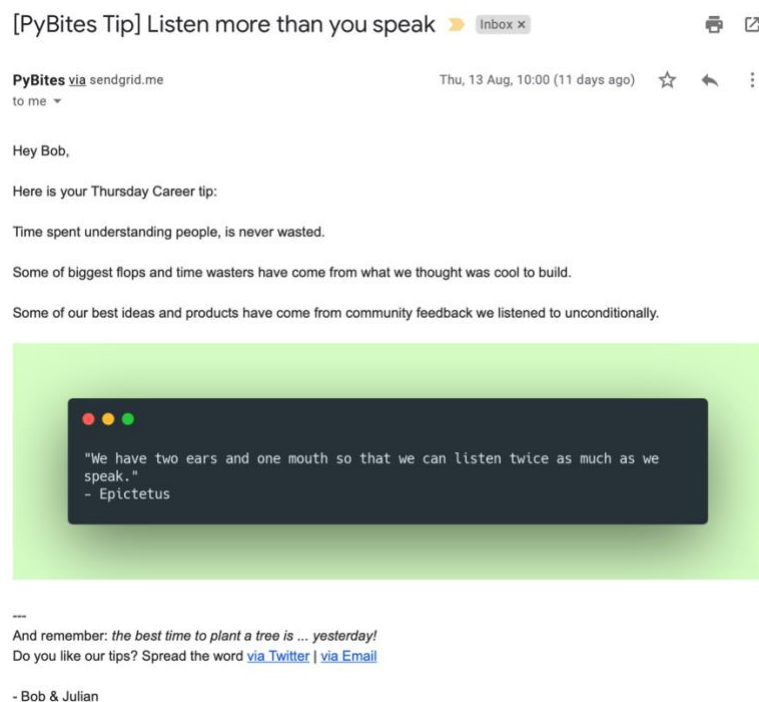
[PyBites Tip] Listen more than you speak Inbox ×

PyBites via sendgrid.me
to me

Thu, 13 Aug, 10:00 (11 days ago)

Hey Bob,

Here is your Thursday Career tip:

Time spent understanding people, is never wasted.

Some of biggest flops and time wasters have come from what we thought was cool to build.

Some of our best ideas and products have come from community feedback we listened to unconditionally.

"We have two ears and one mouth so that we can listen twice as much as we speak."
- Epictetus

---
And remember: the best time to plant a tree is ... yesterday!
Do you like our tips? Spread the word via Twitter | via Email

- Bob & Julian